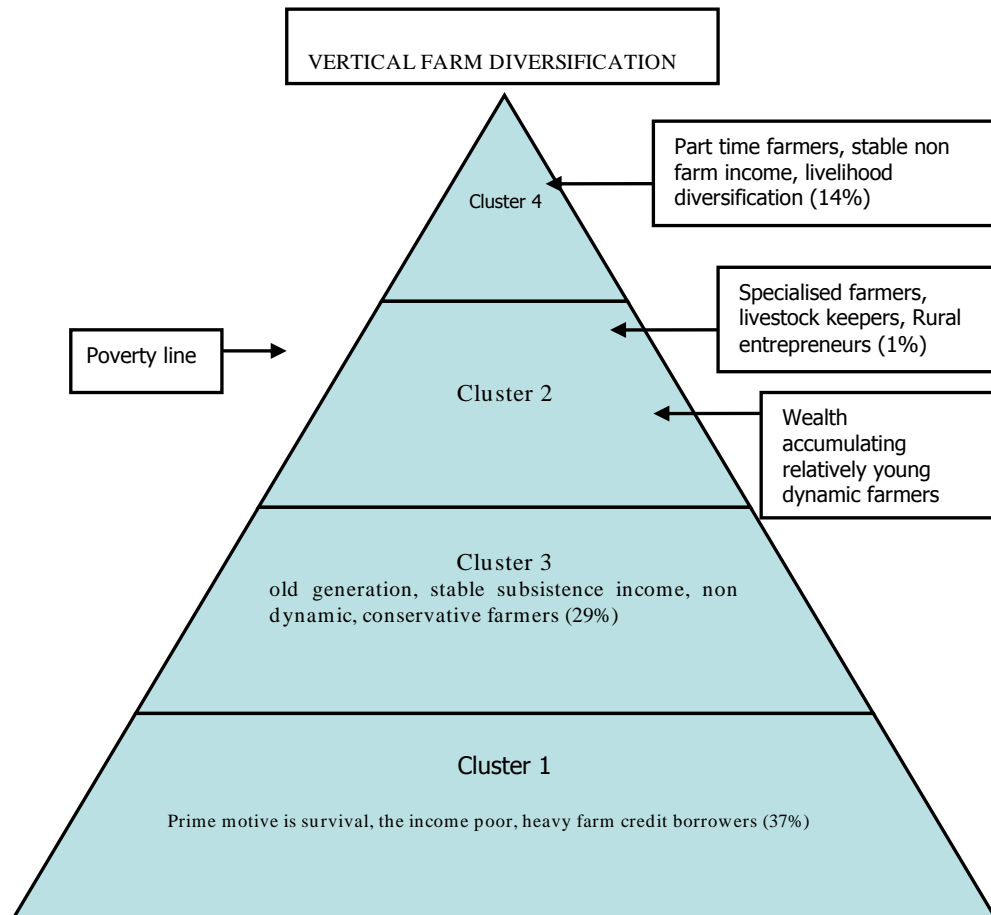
VERTICAL FARM DIVERSIFICATION

Part time farmers, stable non farm income, livelihood diversification (14%)

Cluster 4

Specialised farmers, livestock keepers, Rural entrepreneurs (1%)

Poverty line

Cluster 2

Wealth accumulating relatively young dynamic farmers

Cluster 3
old generation, stable subsistence income, non dynamic, conservative farmers (29%)

Cluster 1

Prime motive is survival, the income poor, heavy farm credit borrowers (37%)